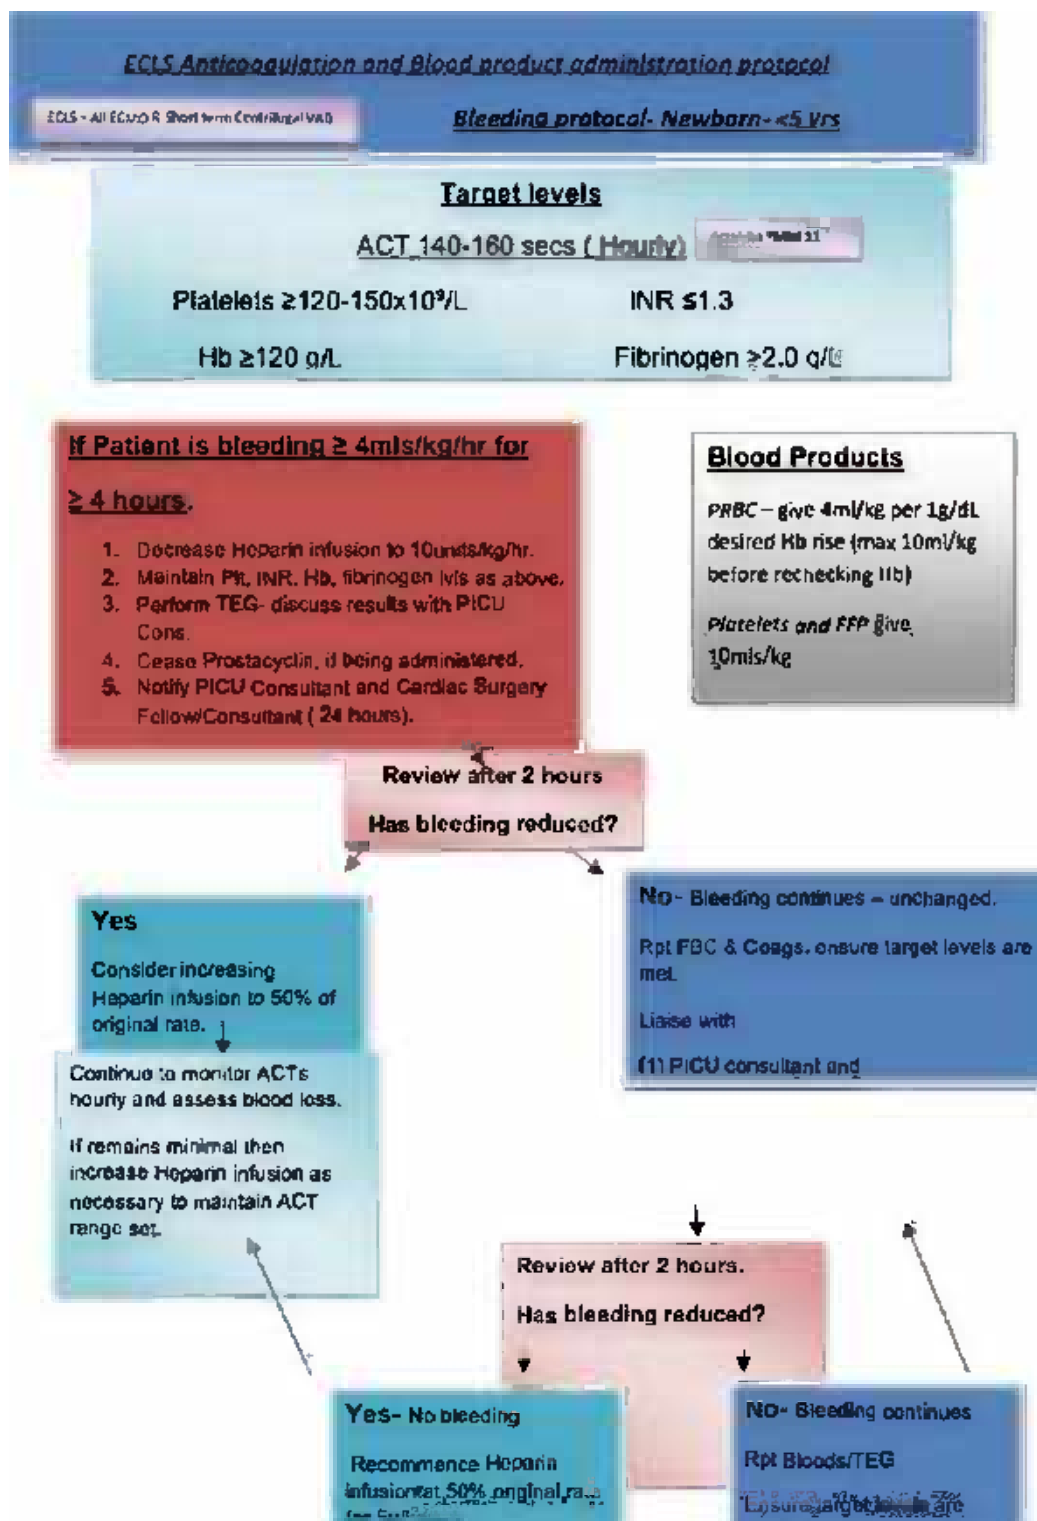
ECLS Anticoagulation and Blood product administration protocol

ECLS - All ECMO & Short term Centrifugal VAD

Bleeding protocol- Newborn- <5 Yrs

Target levels

ACT 140-160 secs ( Hourly) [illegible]

Platelets ≥120-150x10⁹/L

INR ≤1.3

Hb ≥120 g/L

Fibrinogen ≥2.0 g/L

If Patient is bleeding ≥ 4mls/kg/hr for ≥ 4 hours.

1. Decrease Heparin infusion to 10units/kg/hr.
2. Maintain Plt, INR, Hb, fibrinogen lvls as above.
3. Perform TEG- discuss results with PICU Cons.
4. Cease Prostacyclin, if being administered.
5. Notify PICU Consultant and Cardiac Surgery Fellow/Consultant ( 24 hours).

Blood Products

PRBC – give 4ml/kg per 1g/dL desired Hb rise (max 10ml/kg before rechecking Hb)

Platelets and FFP give 10mls/kg

Review after 2 hours

Has bleeding reduced?

Yes

Consider increasing Heparin infusion to 50% of original rate.

No- Bleeding continues – unchanged.

Rpt FBC & Coags. ensure target levels are met.

Liaise with

(1) PICU consultant and

Continue to monitor ACTs hourly and assess blood loss.

If remains minimal then increase Heparin infusion as necessary to maintain ACT range set.

Review after 2 hours.

Has bleeding reduced?

Yes- No bleeding

Recommence Heparin infusion at 50% original ra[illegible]

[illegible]

NO- Bleeding continues

Rpt Bloods/TEG

Ensure target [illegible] are